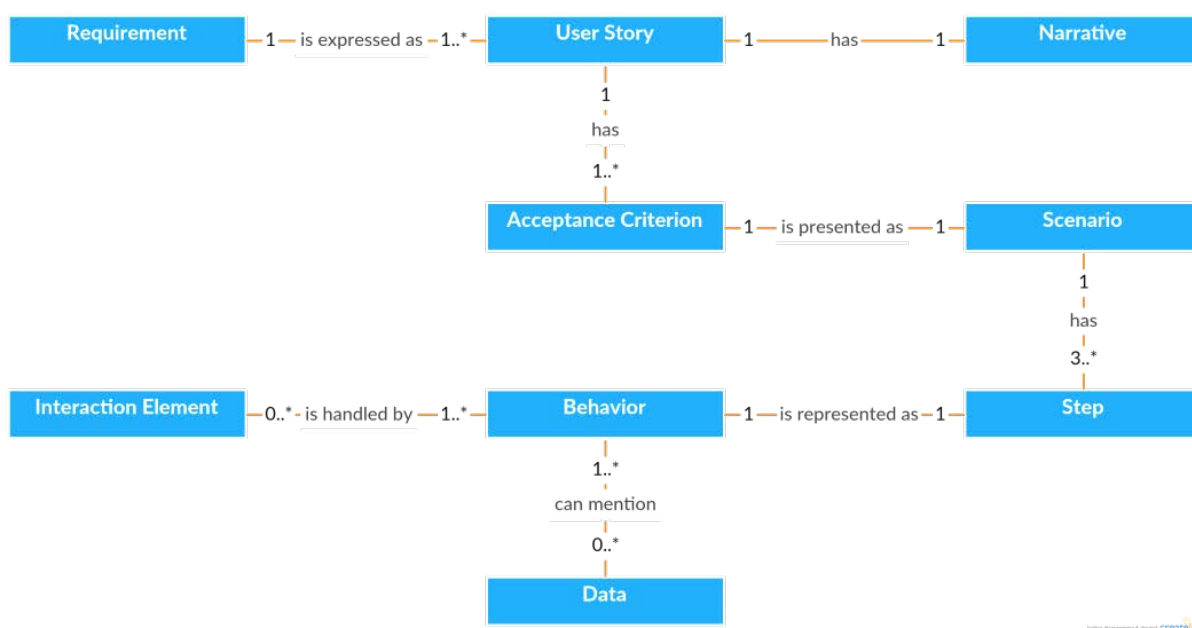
Requirement
1
is expressed as
1..*
User Story
1
has
1
Narrative

1
has
1..*

Acceptance Criterion
1
is presented as
1
Scenario

1
has
3..*

Interaction Element
0..*
is handled by
1..*
Behavior
1
is represented as
1
Step

1..*
can mention
0..*

Data

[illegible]